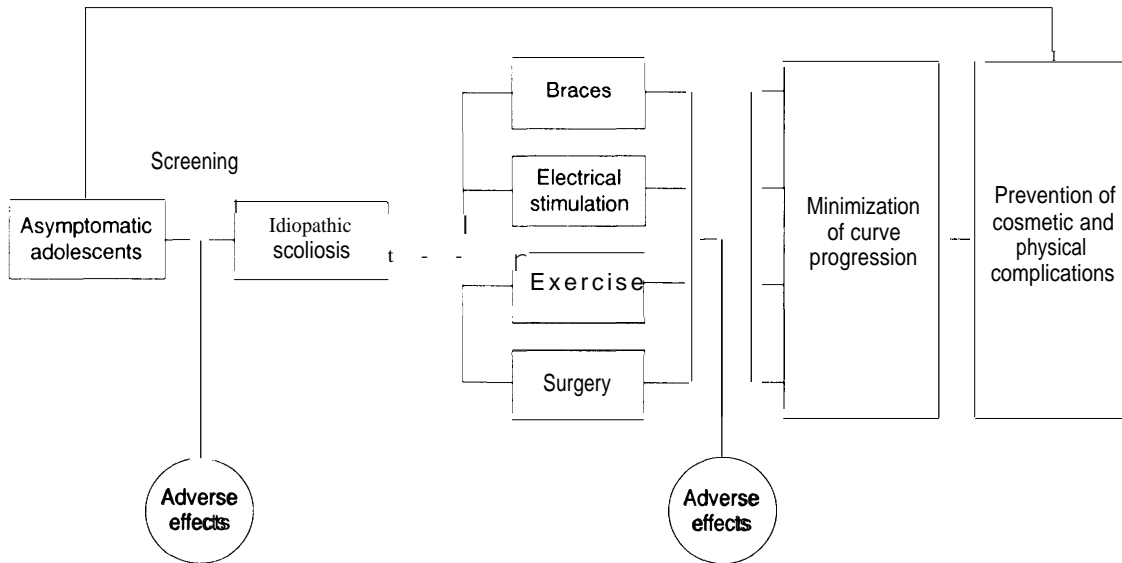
Screening

Asymptomatic adolescents

Idiopathic scoliosis

Braces

Electrical stimulation

Exercise

Surgery

Minimization of curve progression

Prevention of cosmetic and physical complications

Adverse effects

Adverse effects